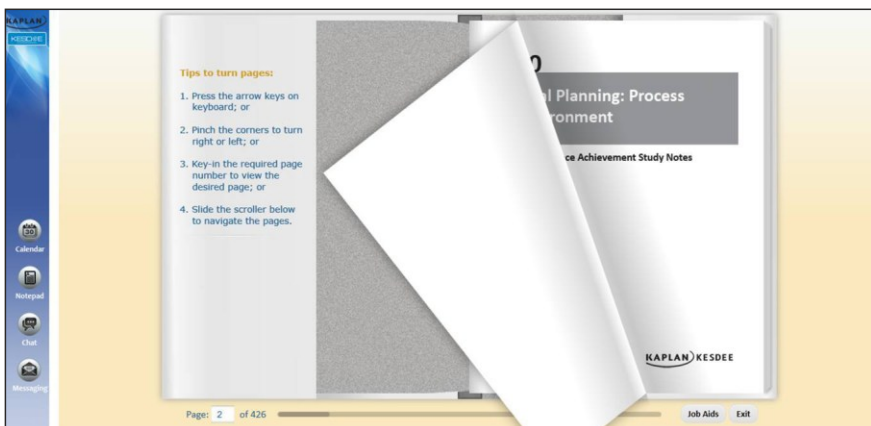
KAPLAN
KESDEE

30
Calendar

Notepad

Chat

Messaging

Tips to turn pages:

1. Press the arrow keys on keyboard; or

2. Pinch the corners to turn right or left; or

3. Key-in the required page number to view the desired page; or

4. Slide the scroller below to navigate the pages.

0

l Planning: Process
ronment

ce Achievement Study Notes

KAPLAN KESDEE

Page: 2 of 426

Job Aids

Exit